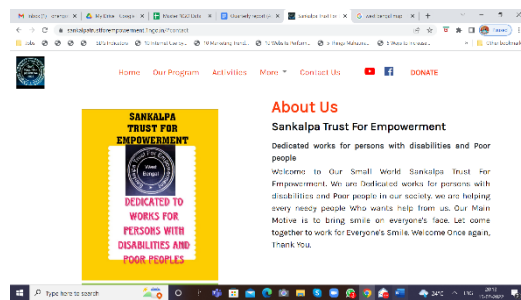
Inbox (1) - champa | My Drive - Google | Kaveri YGO Date | Guwahati metal pr | Sankalpa Trust for | saved people meet

sankalpatrust.in/empowerment/?rep/contact

Apps | 10 | Indiatimes | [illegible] | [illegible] | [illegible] | Other bookmarks

Home Our Program Activities More Contact Us DONATE

SANKALPA TRUST FOR EMPOWERMENT

Wave Bengal

DEDICATED TO WORKS FOR PERSONS WITH DISABILITIES AND POOR PEOPLES

About Us

Sankalpa Trust For Empowerment

Dedicated works for persons with disabilities and Poor people

Welcome to Our Small World Sankalpa Trust For Empowerment. We are Dedicated works for persons with disabilities and Poor people in our society. we are helping every needy people Who wants help from us. Our Main Motive is to bring smile on everyone's face. Let come together to work for Everyone's Smile. Welcome Once again, Thank You.

Type here to search

34°C ENG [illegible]